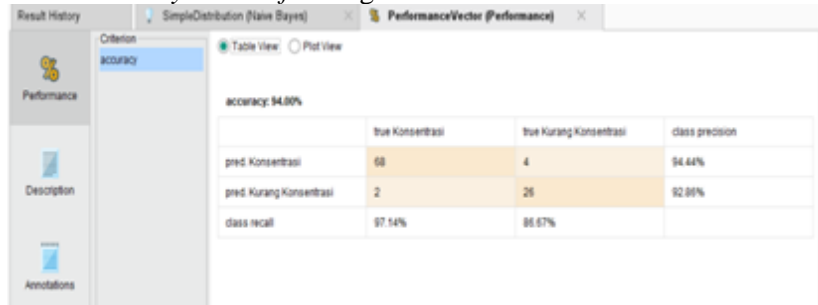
Result History | SimpleDistribution (Naive Bayes) | PerformanceVector (Performance)

Performance

Description

Annotations

Criterion

accuracy

Table View   Plot View

accuracy: 94.00%

| | true Konsentrasi | true Kurang Konsentrasi | class precision |
|---|---|---|---|
| pred. Konsentrasi | 68 | 4 | 94.44% |
| pred. Kurang Konsentrasi | 2 | 26 | 92.86% |
| class recall | 97.14% | 86.67% | |